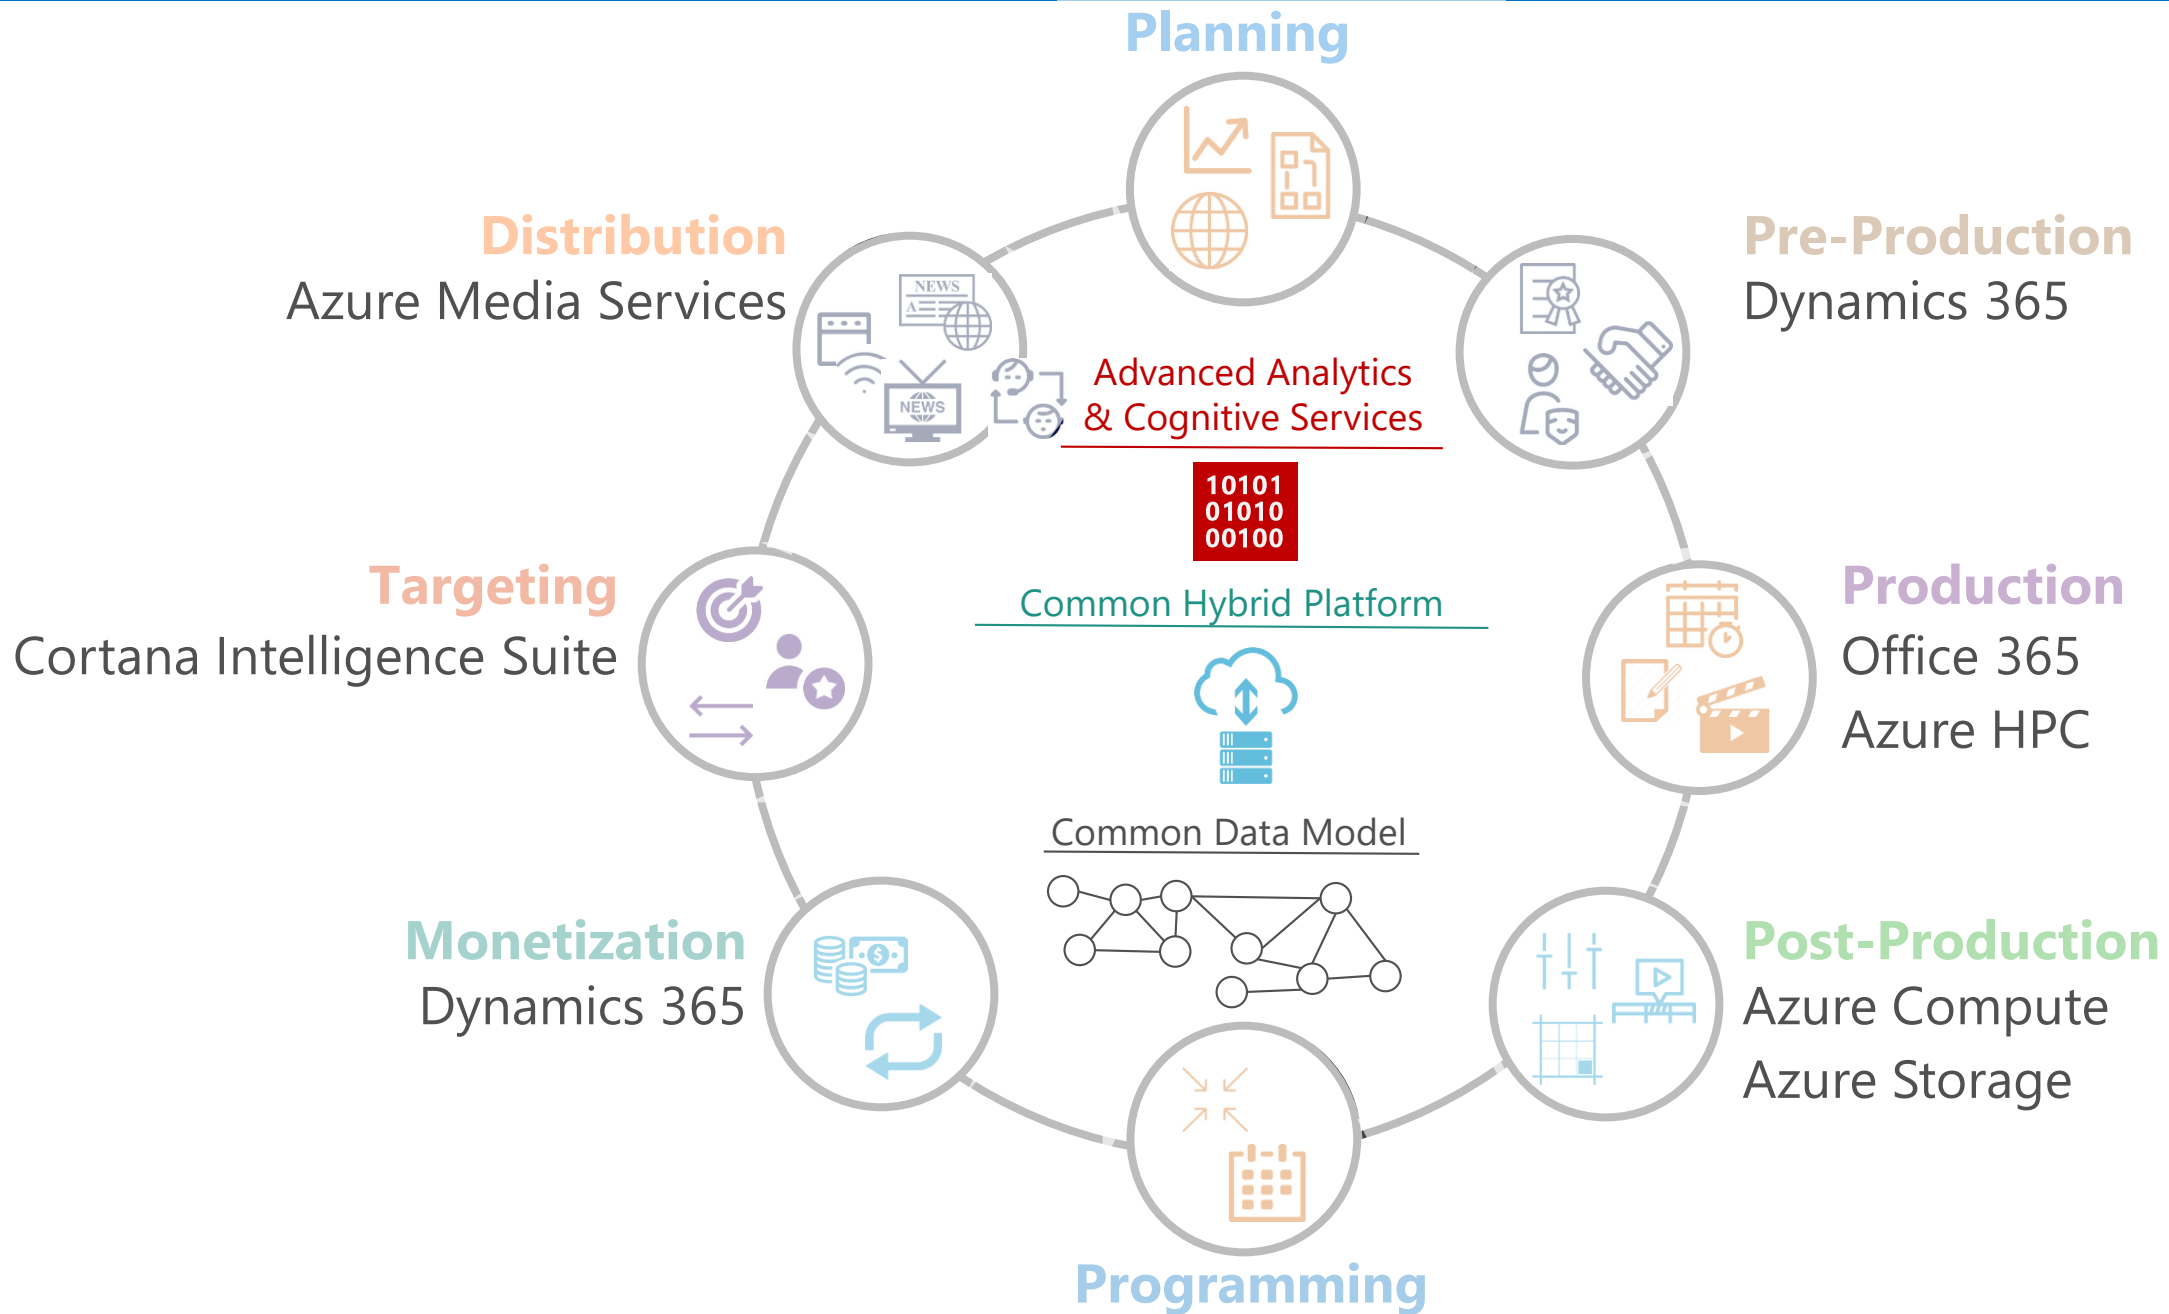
Planning

Distribution
Azure Media Services

Pre-Production
Dynamics 365

Advanced Analytics & Cognitive Services

10101
01010
00100

Targeting
Cortana Intelligence Suite

Common Hybrid Platform

Production
Office 365
Azure HPC

Common Data Model

Monetization
Dynamics 365

Post-Production
Azure Compute
Azure Storage

Programming

NEWS
NEWS